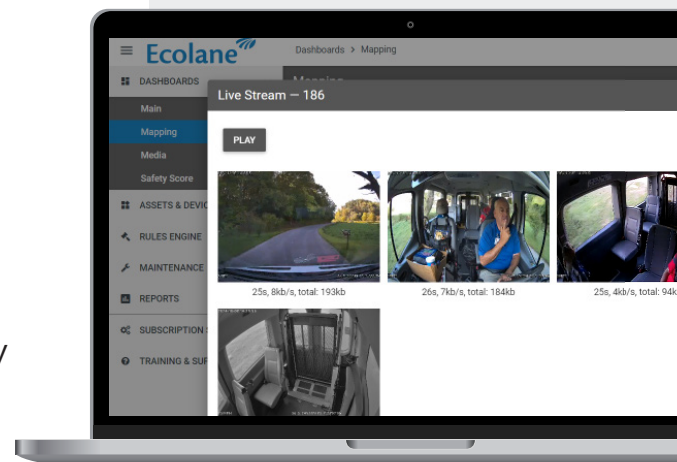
Ecolane

Dashboards > Mapping

DASHBOARDS

Main

Mapping

Media

Safety Score

ASSETS & DEVIC

RULES ENGINE

MAINTENANCE

REPORTS

SUBSCRIPTION

TRAINING & SU

Mapping

Live Stream — 186

PLAY

25s, 8kb/s, total: 193kb

26s, 7kb/s, total: 184kb

25s, 4kb/s, total: 94k